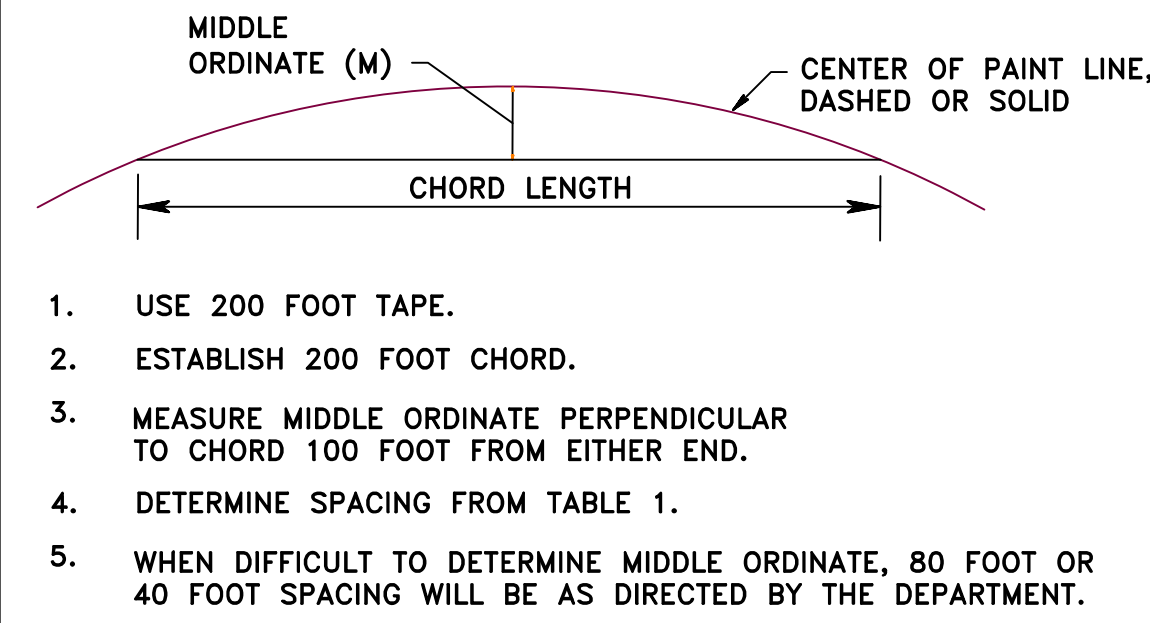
MIDDLE ORDINATE (M)

CENTER OF PAINT LINE, DASHED OR SOLID

CHORD LENGTH

1. USE 200 FOOT TAPE.

2. ESTABLISH 200 FOOT CHORD.

3. MEASURE MIDDLE ORDINATE PERPENDICULAR TO CHORD 100 FOOT FROM EITHER END.

4. DETERMINE SPACING FROM TABLE 1.

5. WHEN DIFFICULT TO DETERMINE MIDDLE ORDINATE, 80 FOOT OR 40 FOOT SPACING WILL BE AS DIRECTED BY THE DEPARTMENT.